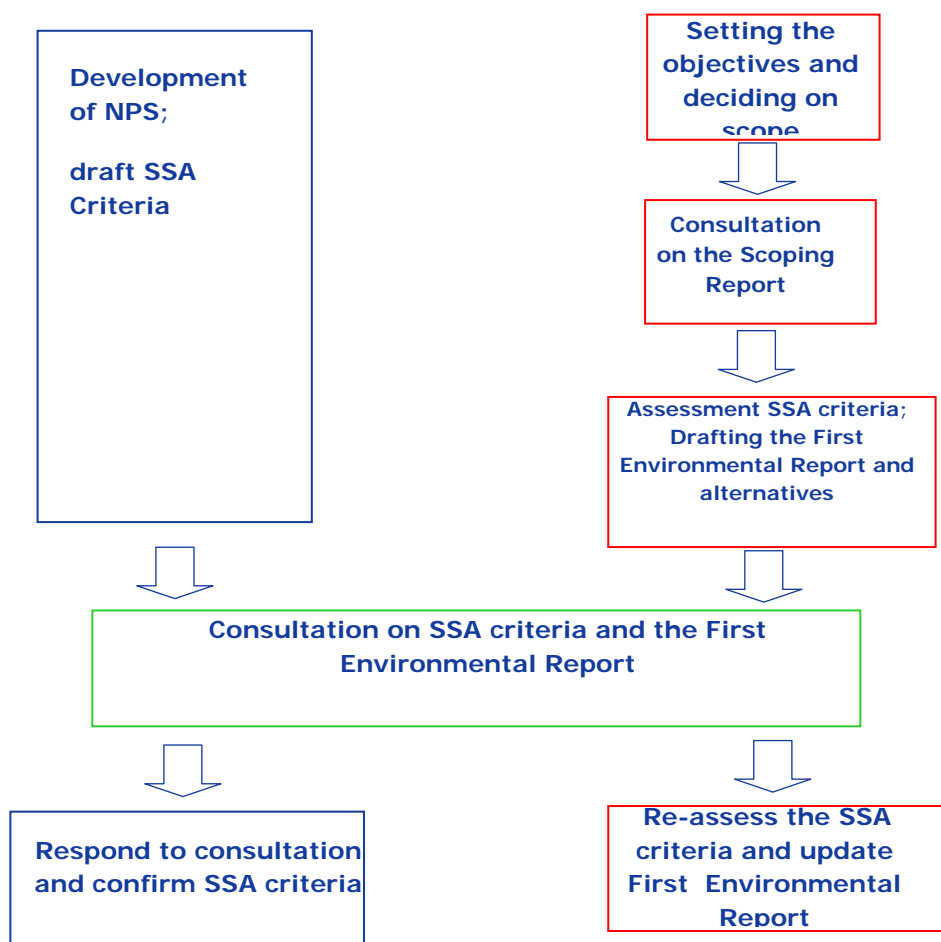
Development of NPS;

draft SSA Criteria

Setting the objectives and deciding on scope

Consultation on the Scoping Report

Assessment SSA criteria; Drafting the First Environmental Report and alternatives

Consultation on SSA criteria and the First Environmental Report

Respond to consultation and confirm SSA criteria

Re-assess the SSA criteria and update First Environmental Report